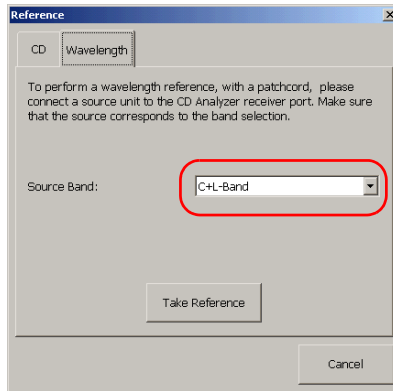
Reference

CD Wavelength

To perform a wavelength reference, with a patchcord, please connect a source unit to the CD Analyzer receiver port. Make sure that the source corresponds to the band selection.

Source Band: C+L-Band

Take Reference

Cancel